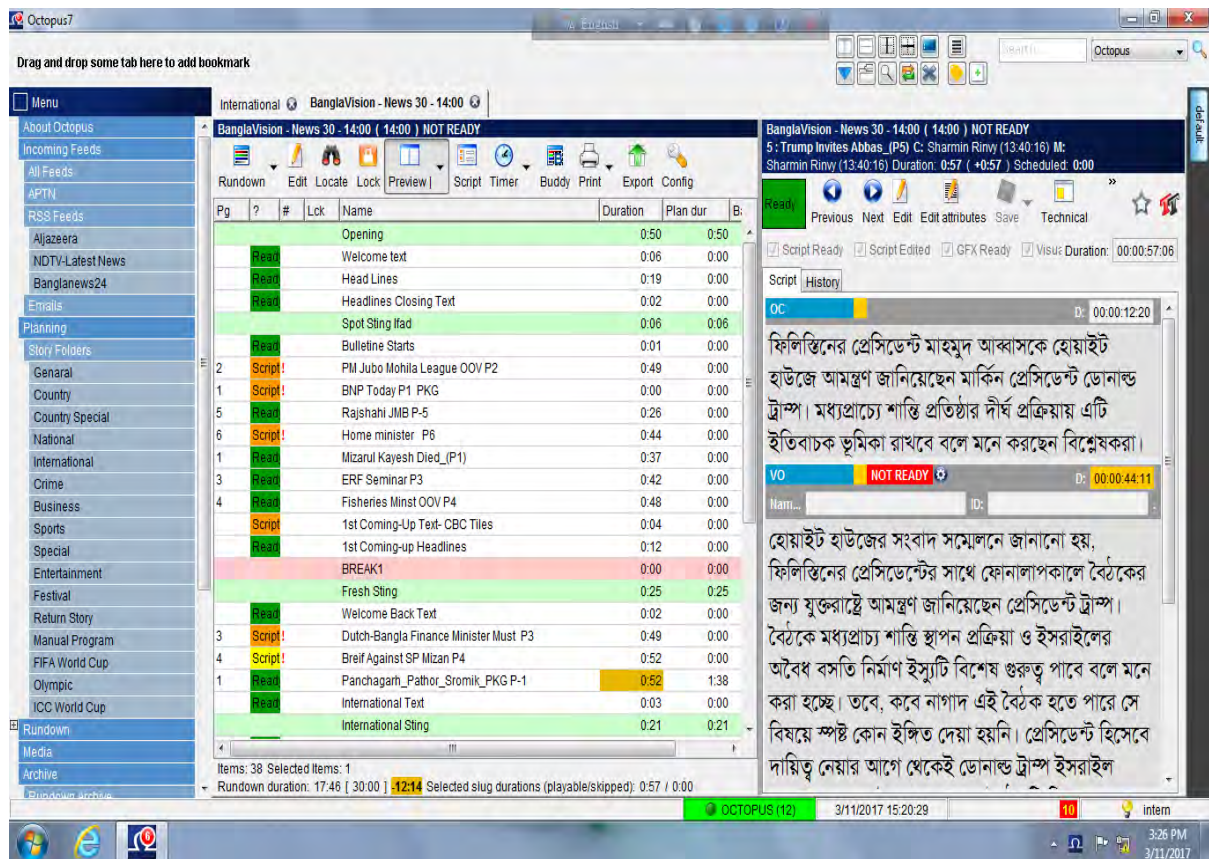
Octopus7

Drag and drop some tab here to add bookmark

Octopus

Menu
About Octopus
Incoming Feeds
All Feeds
APTN
RSS Feeds
Aljazeera
NDTV-Latest News
Banglanews24
Emails
Planning
Story Folders
Genaral
Country
Country Special
National
International
Crime
Business
Sports
Special
Entertainment
Festival
Return Story
Manual Program
FIFA World Cup
Olympic
ICC World Cup
Rundown
Media
Archive
Rundown archive

International | BanglaVision - News 30 - 14:00

BanglaVision - News 30 - 14:00 ( 14:00 ) NOT READY

Rundown | Edit | Locate | Lock | Preview | Script | Timer | Buddy | Print | Export | Config

| Pg | ? | # | Lck | Name | Duration | Plan dur |
|---|---|---|---|---|---|---|
| | | | | Opening | 0:50 | 0:50 |
| | Read | | | Welcome text | 0:06 | 0:00 |
| | Read | | | Head Lines | 0:19 | 0:00 |
| | Read | | | Headlines Closing Text | 0:02 | 0:00 |
| | | | | Spot Sting Ifad | 0:06 | 0:06 |
| | Read | | | Bulletine Starts | 0:01 | 0:00 |
| 2 | Script ! | | | PM Jubo Mohila League OOV P2 | 0:49 | 0:00 |
| 1 | Script ! | | | BNP Today P1 PKG | 0:00 | 0:00 |
| 5 | Read | | | Rajshahi JMB P-5 | 0:26 | 0:00 |
| 6 | Script ! | | | Home minister P6 | 0:44 | 0:00 |
| 1 | Read | | | Mizarul Kayesh Died_(P1) | 0:37 | 0:00 |
| 3 | Read | | | ERF Seminar P3 | 0:42 | 0:00 |
| 4 | Read | | | Fisheries Minst OOV P4 | 0:48 | 0:00 |
| | Script | | | 1st Coming-Up Text- CBC Tiles | 0:04 | 0:00 |
| | Read | | | 1st Coming-up Headlines | 0:12 | 0:00 |
| | | | | BREAK1 | 0:00 | 0:00 |
| | | | | Fresh Sting | 0:25 | 0:25 |
| | Read | | | Welcome Back Text | 0:02 | 0:00 |
| 3 | Script ! | | | Dutch-Bangla Finance Minister Must P3 | 0:49 | 0:00 |
| 4 | Script ! | | | Breif Against SP Mizan P4 | 0:52 | 0:00 |
| 1 | Read | | | Panchagarh_Pathor_Sromik_PKG P-1 | 0:52 | 1:38 |
| | Read | | | International Text | 0:03 | 0:00 |
| | | | | International Sting | 0:21 | 0:21 |

Items: 38 Selected Items: 1
Rundown duration: 17:46 [ 30:00 ] -12:14 Selected slug durations (playable/skipped): 0:57 / 0:00

BanglaVision - News 30 - 14:00 ( 14:00 ) NOT READY
5 : Trump Invites Abbas_(P5) C: Sharmin Rinvy (13:40:16) M: Sharmin Rinvy (13:40:16) Duration: 0:57 ( +0:57 ) Scheduled: 0:00

Ready | Previous | Next | Edit | Edit attributes | Save | Technical

Script Ready | Script Edited | GFX Ready | Visua | Duration: 00:00:57:06

Script | History

OC | D: 00:00:12:20

ফিলিস্তিনের প্রেসিডেন্ট মাহমুদ আব্বাসকে হোয়াইট হাউজে আমন্ত্রণ জানিয়েছেন মার্কিন প্রেসিডেন্ট ডোনাল্ড ট্রাম্প। মধ্যপ্রাচ্যে শান্তি প্রতিষ্ঠার দীর্ঘ প্রক্রিয়ায় এটি ইতিবাচক ভূমিকা রাখবে বলে মনে করছেন বিশ্লেষকরা।

VO | NOT READY | D: 00:00:44:11
Nam... | ID:

হোয়াইট হাউজের সংবাদ সম্মেলনে জানানো হয়, ফিলিস্তিনের প্রেসিডেন্টের সাথে ফোনালাপকালে বৈঠকের জন্য যুক্তরাষ্ট্রে আমন্ত্রণ জানিয়েছেন প্রেসিডেন্ট ট্রাম্প। বৈঠকে মধ্যপ্রাচ্য শান্তি স্থাপন প্রক্রিয়া ও ইসরাইলের অবৈধ বসতি নির্মাণ ইস্যুটি বিশেষ গুরুত্ব পাবে বলে মনে করা হচ্ছে। তবে, কবে নাগাদ এই বৈঠক হতে পারে সে বিষয়ে স্পষ্ট কোন ইঙ্গিত দেয়া হয়নি। প্রেসিডেন্ট হিসেবে দায়িত্ব নেয়ার আগে থেকেই ডোনাল্ড ট্রাম্প ইসরাইল

default

OCTOPUS (12) | 3/11/2017 15:20:29 | 10 | intern

3:26 PM
3/11/2017